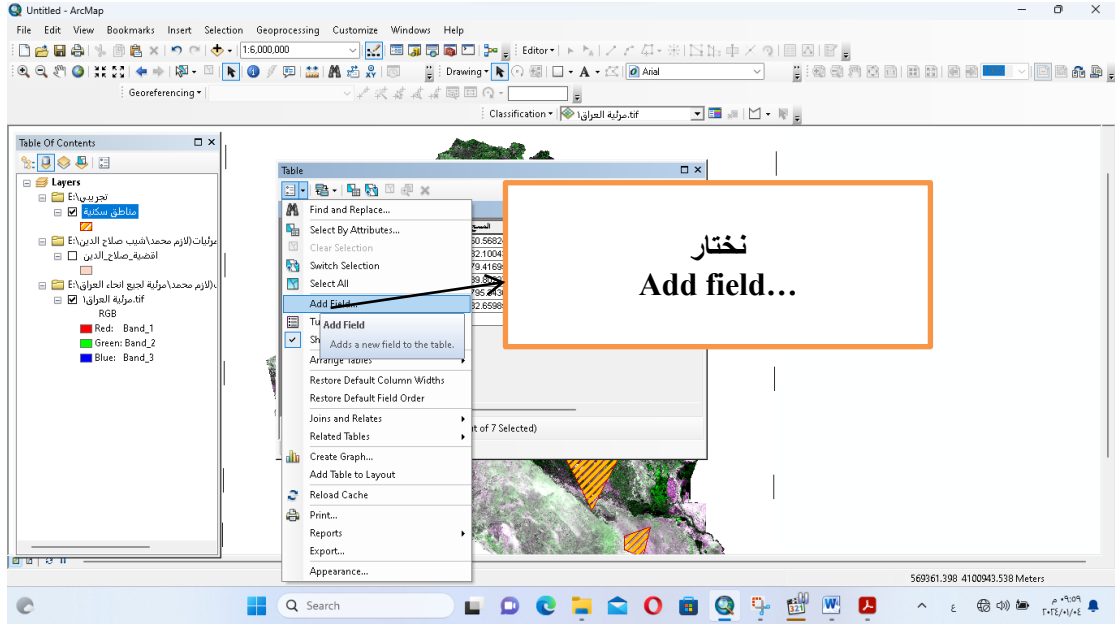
Untitled - ArcMap

File Edit View Bookmarks Insert Selection Geoprocessing Customize Windows Help

1:6,000,000

Editor

Drawing Arial

Georeferencing

Classification مرئية العراق\.tif

Table Of Contents

Layers

E:\تجريبي

مناطق سكنية

E:\مرئيات(لازم محمد\شيب صلاح الدين

اقضية_صلاح_الدين

E:\(لازم محمد\مرئية لجميع انحاء العراق

مرئية العراق\.tif

RGB

Red: Band_1

Green: Band_2

Blue: Band_3

Table

Find and Replace...

Select By Attributes...

Clear Selection

Switch Selection

Select All

Add Field...

Add Field

Adds a new field to the table.

Arrange Tables

Restore Default Column Widths

Restore Default Field Order

Joins and Relates

Related Tables

Create Graph...

Add Table to Layout

Reload Cache

Print...

Reports

Export...

Appearance...

50.5682
32.1004
79.4169
32.6598

t of 7 Selected)

نختار
Add field…

569361.398 4100943.538 Meters

Search

٠٩:٠٩ م
٢٠٢٤/٠١/٠٤